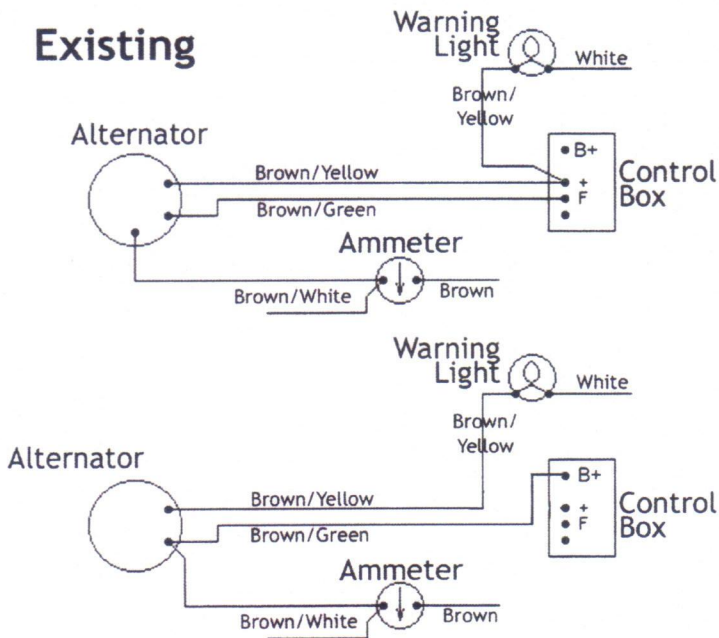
Existing

Warning Light

White

Brown/ Yellow

Alternator

Brown/Yellow

Brown/Green

B+

+

F

Control Box

Ammeter

Brown/White

Brown

Warning Light

White

Brown/ Yellow

Alternator

Brown/Yellow

Brown/Green

B+

+

F

Control Box

Ammeter

Brown/White

Brown